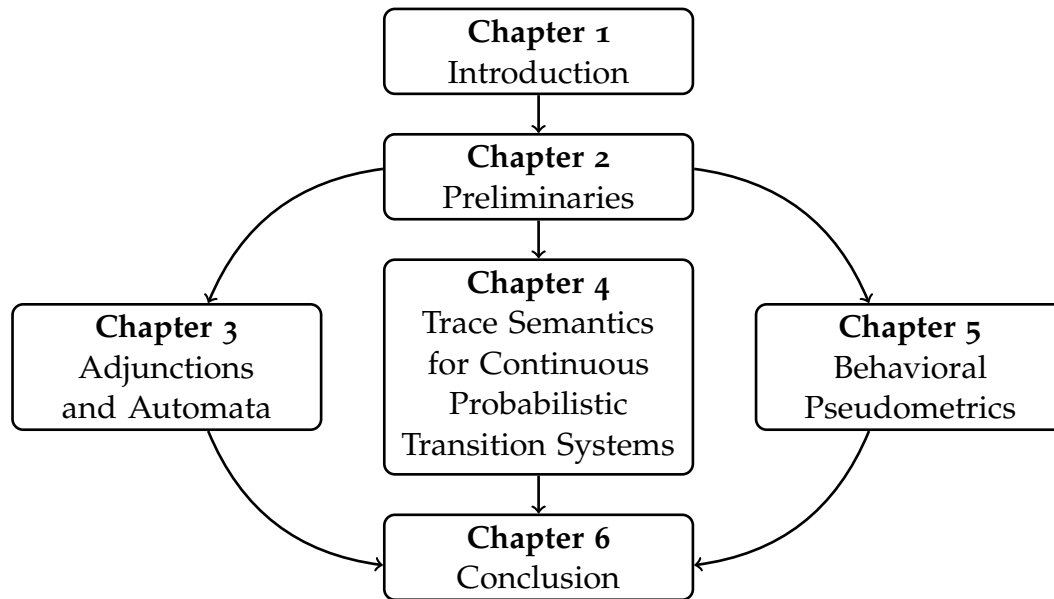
Chapter 1
Introduction

Chapter 2
Preliminaries

Chapter 3
Adjunctions and Automata

Chapter 4
Trace Semantics for Continuous Probabilistic Transition Systems

Chapter 5
Behavioral Pseudometrics

Chapter 6
Conclusion